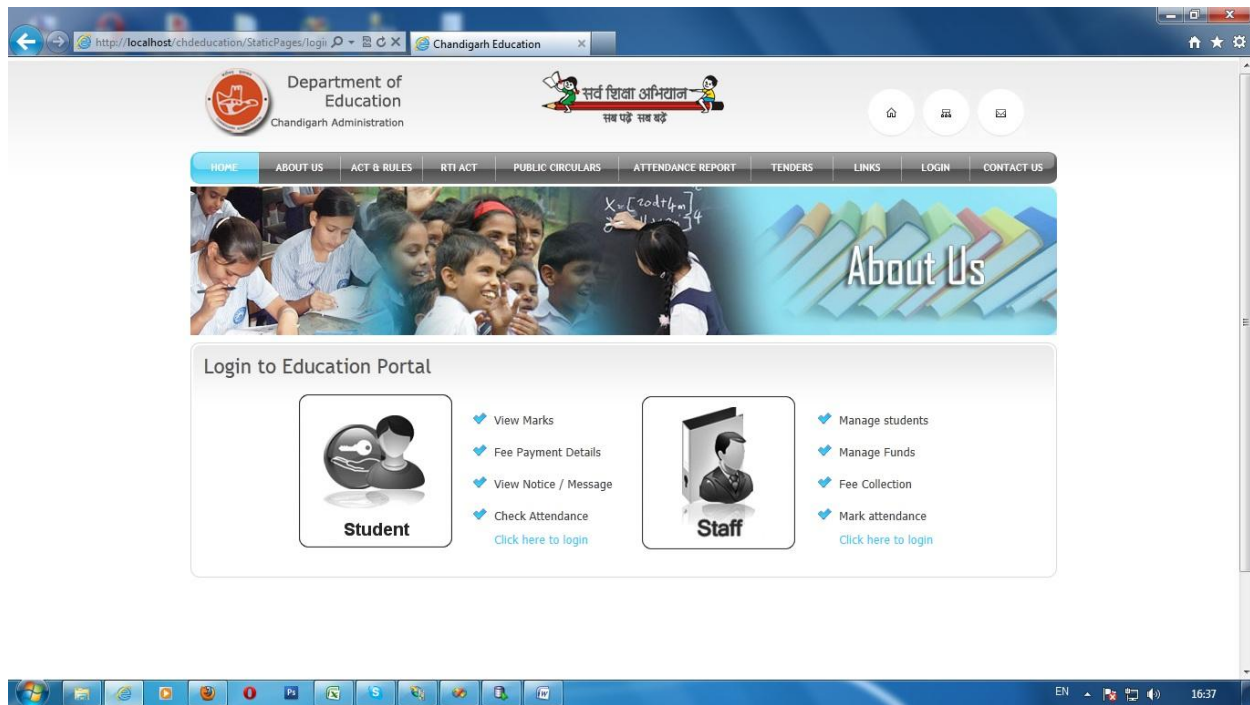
http://localhost/chdeducation/StaticPages/logi

Chandigarh Education

Department of Education
Chandigarh Administration

सर्व शिक्षा अभियान
सब पढ़ें सब बढ़ें

HOME | ABOUT US | ACT & RULES | RTI ACT | PUBLIC CIRCULARS | ATTENDANCE REPORT | TENDERS | LINKS | LOGIN | CONTACT US

About Us

Login to Education Portal

Student

View Marks
Fee Payment Details
View Notice / Message
Check Attendance
Click here to login

Staff

Manage students
Manage Funds
Fee Collection
Mark attendance
Click here to login

EN
16:37